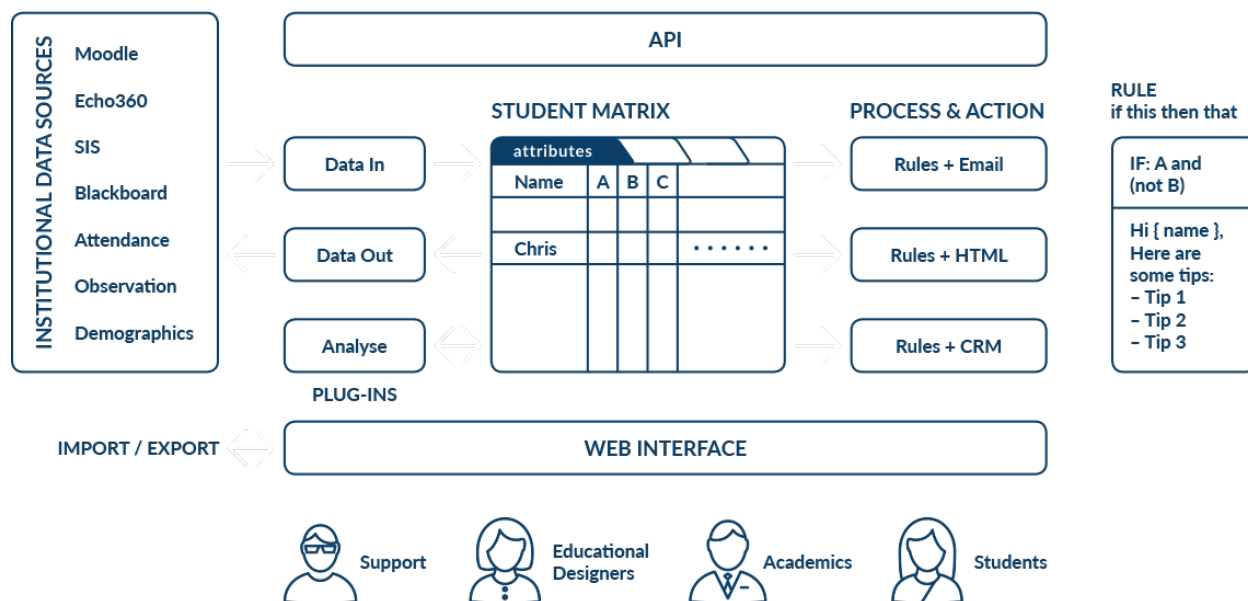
INSTITUTIONAL DATA SOURCES

Moodle

Echo360

SIS

Blackboard

Attendance

Observation

Demographics

API

STUDENT MATRIX

PROCESS & ACTION

RULE
if this then that

Data In

Data Out

Analyse

PLUG-INS

| attributes | | | | |
|---|---|---|---|---|
| Name | A | B | C | |
| | | | | |
| Chris | | | | ...... |
| | | | | |

Rules + Email

Rules + HTML

Rules + CRM

IF: A and (not B)

Hi { name }, Here are some tips:
– Tip 1
– Tip 2
– Tip 3

IMPORT / EXPORT

WEB INTERFACE

Support

Educational Designers

Academics

Students